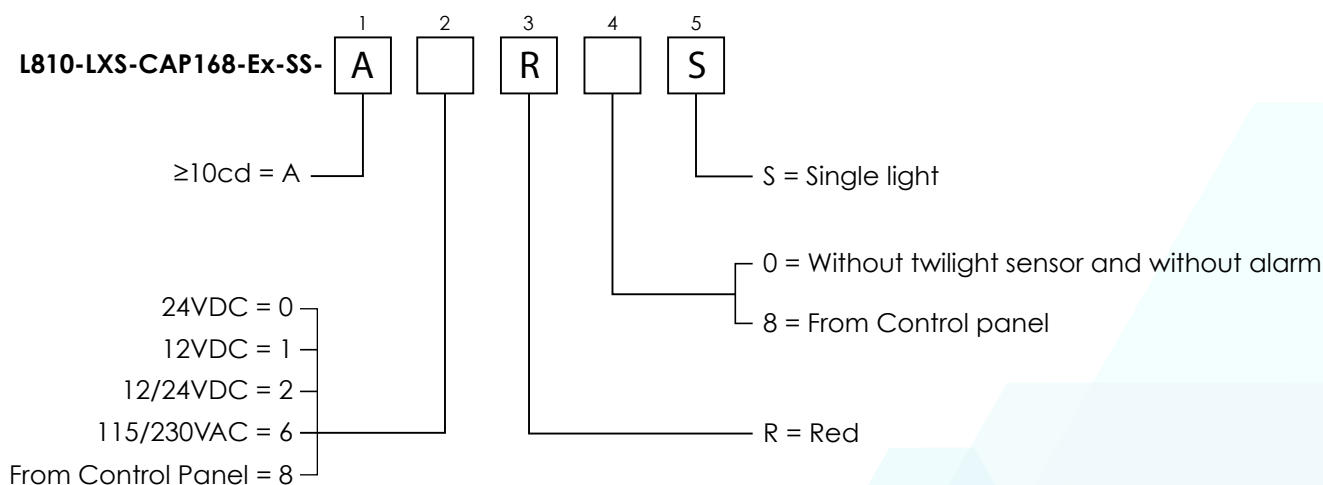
L810-LXS-CAP168-Ex-SS-

1 A

2

3 R

4

5 S

≥10cd = A

S = Single light

0 = Without twilight sensor and without alarm

8 = From Control panel

24VDC = 0

12VDC = 1

12/24VDC = 2

115/230VAC = 6

From Control Panel = 8

R = Red